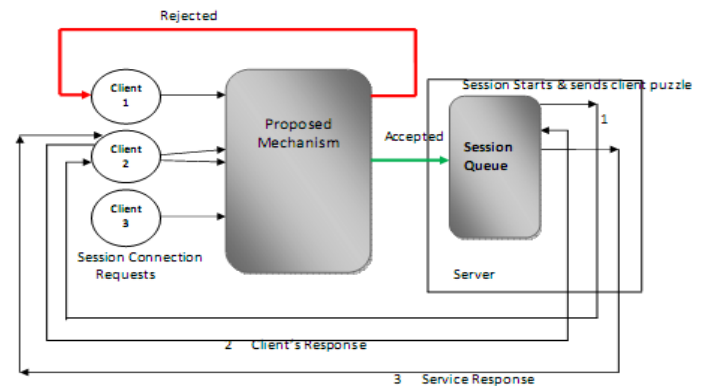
Rejected

Client 1

Client 2

Client 3

Session Connection Requests

Proposed Mechanism

Accepted

Session Starts & sends client puzzle

1

Session Queue

Server

2 Client's Response

3 Service Response